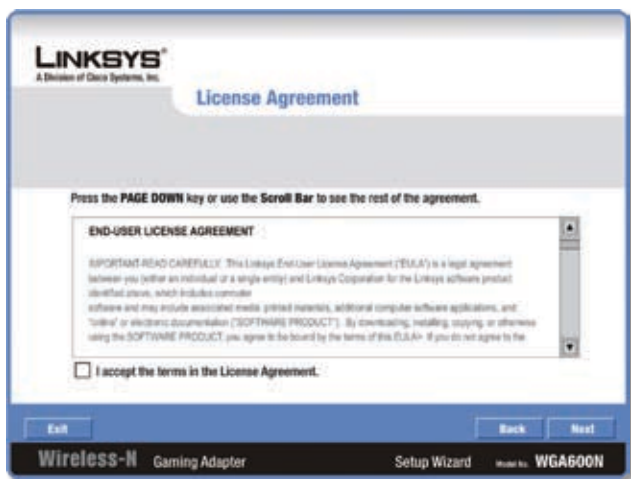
LINKSYS®
A Division of Cisco Systems, Inc.

License Agreement

Press the PAGE DOWN key or use the Scroll Bar to see the rest of the agreement.

END-USER LICENSE AGREEMENT

IMPORTANT-READ CAREFULLY: This Linksys End User License Agreement ("EULA") is a legal agreement between you (either an individual or a single entity) and Linksys Corporation for the Linksys software product identified above, which includes computer software and may include associated media, printed materials, additional computer software applications, and "online" or electronic documentation ("SOFTWARE PRODUCT"). By downloading, installing, copying, or otherwise using the SOFTWARE PRODUCT, you agree to be bound by the terms of this EULA. If you do not agree to the

I accept the terms in the License Agreement.

Exit

Back

Next

Wireless-N Gaming Adapter

Setup Wizard

Model No. WGA600N